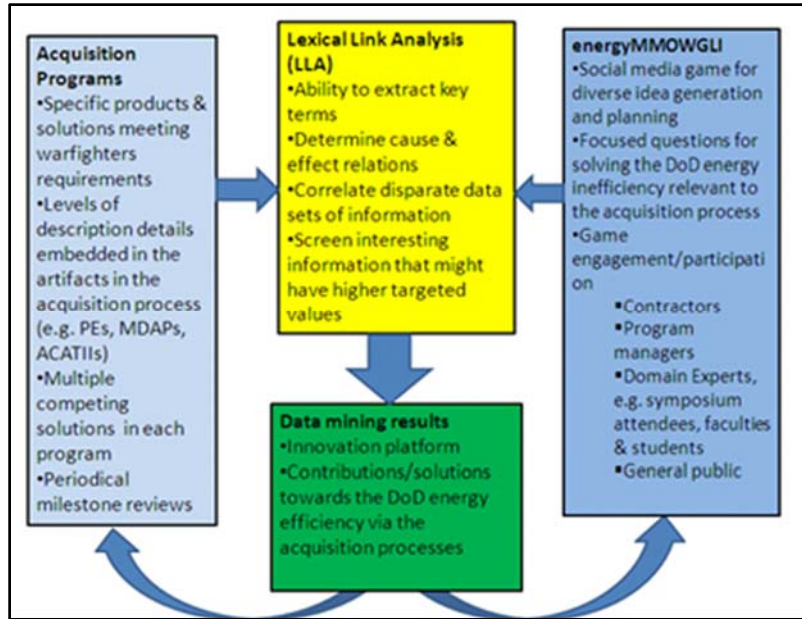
Acquisition Programs
•Specific products & solutions meeting warfighters requirements
•Levels of description details embedded in the artifacts in the acquisition process (e.g. PEs, MDAPs, ACATIIs)
•Multiple competing solutions in each program
•Periodical milestone reviews

Lexical Link Analysis (LLA)
•Ability to extract key terms
•Determine cause & effect relations
•Correlate disparate data sets of information
•Screen interesting information that might have higher targeted values

energyMMOWGLI
•Social media game for diverse idea generation and planning
•Focused questions for solving the DoD energy inefficiency relevant to the acquisition process
•Game engagement/participation
▪Contractors
▪Program managers
▪Domain Experts, e.g. symposium attendees, faculties & students
▪General public

Data mining results
•Innovation platform
•Contributions/solutions towards the DoD energy efficiency via the acquisition processes